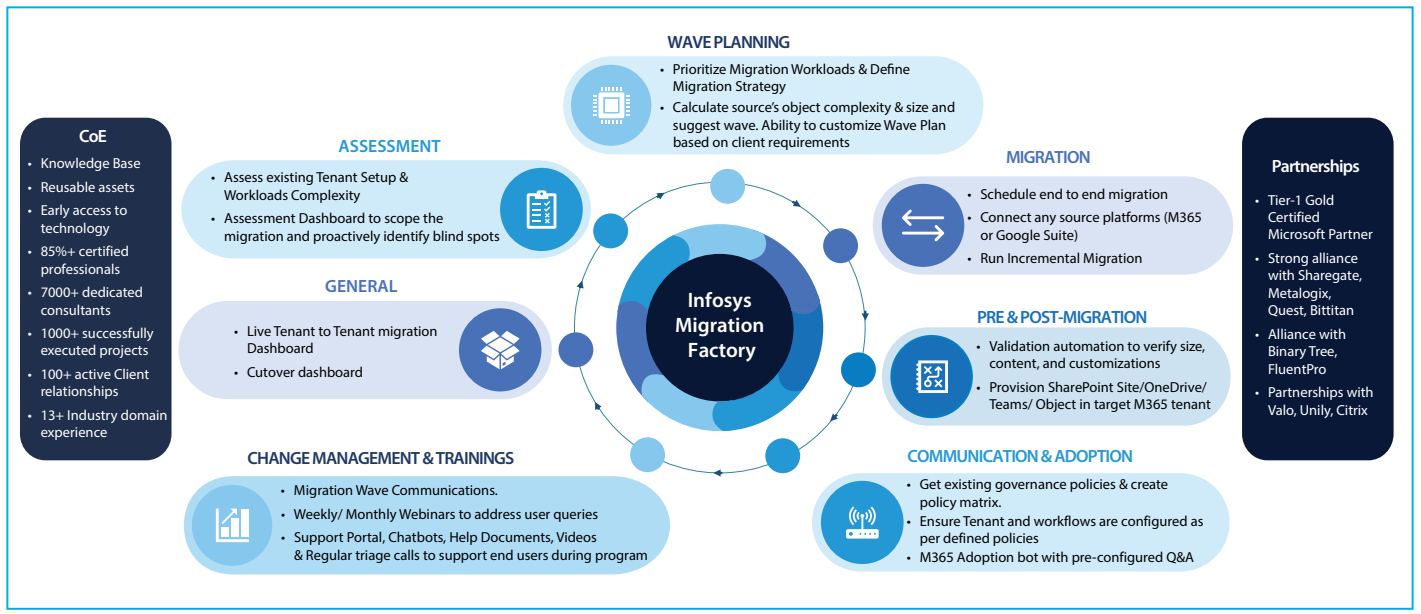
CoE

- Knowledge Base
- Reusable assets
- Early access to technology
- 85%+ certified professionals
- 7000+ dedicated consultants
- 1000+ successfully executed projects
- 100+ active Client relationships
- 13+ Industry domain experience

WAVE PLANNING

- Prioritize Migration Workloads & Define Migration Strategy
- Calculate source's object complexity & size and suggest wave. Ability to customize Wave Plan based on client requirements

ASSESSMENT

- Assess existing Tenant Setup & Workloads Complexity
- Assessment Dashboard to scope the migration and proactively identify blind spots

GENERAL

- Live Tenant to Tenant migration Dashboard
- Cutover dashboard

CHANGE MANAGEMENT & TRAININGS

- Migration Wave Communications.
- Weekly/ Monthly Webinars to address user queries
- Support Portal, Chatbots, Help Documents, Videos & Regular triage calls to support end users during program

Infosys Migration Factory

MIGRATION

- Schedule end to end migration
- Connect any source platforms (M365 or Google Suite)
- Run Incremental Migration

PRE & POST-MIGRATION

- Validation automation to verify size, content, and customizations
- Provision SharePoint Site/OneDrive/ Teams/ Object in target M365 tenant

COMMUNICATION & ADOPTION

- Get existing governance policies & create policy matrix.
- Ensure Tenant and workflows are configured as per defined policies
- M365 Adoption bot with pre-configured Q&A

Partnerships

- Tier-1 Gold Certified Microsoft Partner
- Strong alliance with Sharegate, Metalogix, Quest, Bittitan
- Alliance with Binary Tree, FluentPro
- Partnerships with Valo, Unily, Citrix